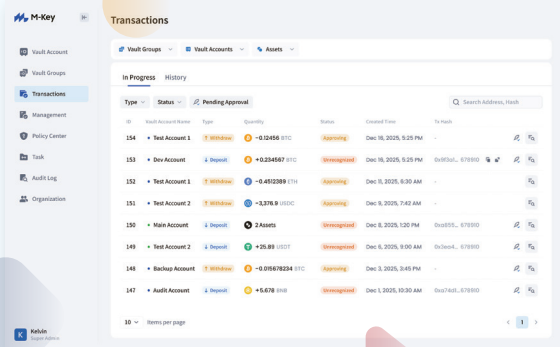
M-Key

Vault Account
Vault Groups
Transactions
Management
Policy Center
Task
Audit Log
Organization

Kelvin
Super Admin

Transactions

Vault Groups  Vault Accounts  Assets

In Progress  History

Type  Status  Pending Approval  Search Address, Hash

| ID | Vault Account Name | Type | Quantity | Status | Created Time | Tx Hash |
|---|---|---|---|---|---|---|
| 154 | Test Account 1 | Withdraw | −0.12456 BTC | Approving | Dec 16, 2025, 5:25 PM | - |
| 153 | Dev Account | Deposit | +0.234567 BTC | Unrecognized | Dec 16, 2025, 5:25 PM | 0x9f3a1... 6789I0 |
| 152 | Test Account 1 | Withdraw | −0.4512389 ETH | Approving | Dec 11, 2025, 6:30 AM | - |
| 151 | Test Account 2 | Withdraw | −3,376.9 USDC | Approving | Dec 9, 2025, 7:42 AM | - |
| 150 | Main Account | Deposit | 2 Assets | Unrecognized | Dec 8, 2025, 5:25 PM | 0xa65f1... 6789I0 |
| 149 | Test Account 2 | Deposit | +25.89 USDT | Unrecognized | Dec 6, 2025, 9:00 AM | 0x3ea4... 6789I0 |
| 148 | Backup Account | Withdraw | −0.015678234 BTC | Approving | Dec 3, 2025, 3:45 PM | - |
| 147 | Audit Account | Deposit | +5.678 BNB | Unrecognized | Dec 1, 2025, 10:30 AM | 0xa74d1... 6789I0 |

10  Items per page  1